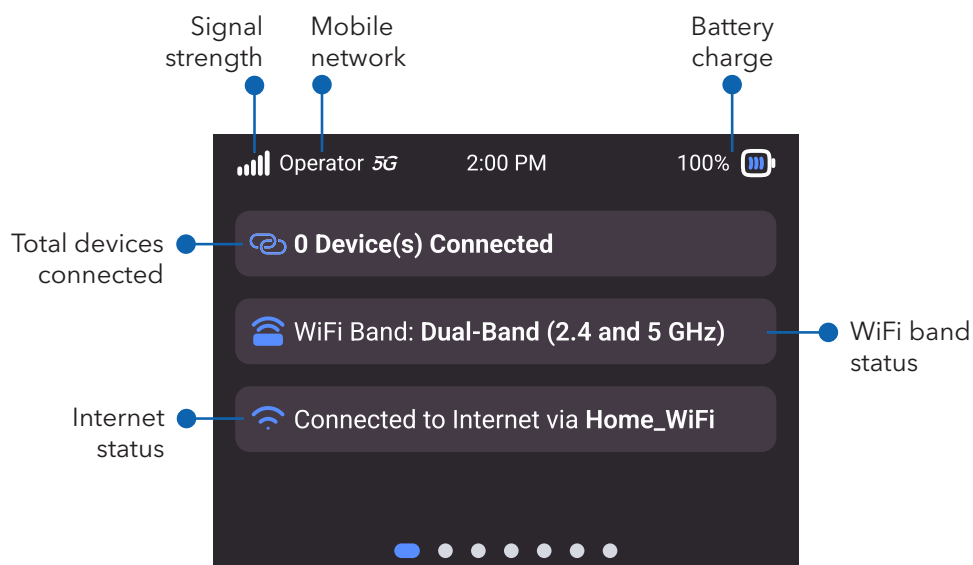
Signal strength

Mobile network

Battery charge

Operator 5G

2:00 PM

100%

Total devices connected

0 Device(s) Connected

WiFi Band: Dual-Band (2.4 and 5 GHz)

WiFi band status

Internet status

Connected to Internet via Home_WiFi